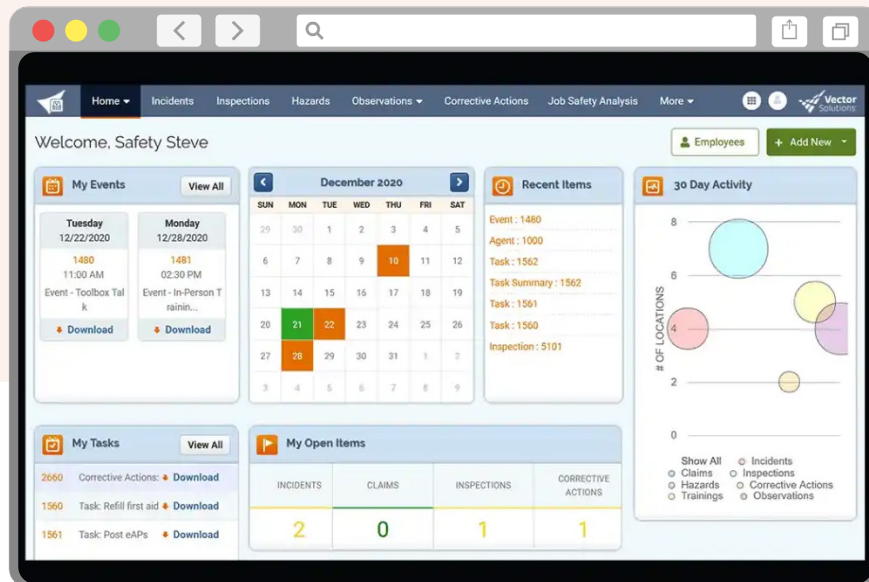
Home ▾ Incidents Inspections Hazards Observations ▾ Corrective Actions Job Safety Analysis More ▾

Vector Solutions

Welcome, Safety Steve

Employees

+ Add New

My Events

View All

Tuesday
12/22/2020
1480
11:00 AM
Event - Toolbox Talk

Download

Monday
12/28/2020
1481
02:30 PM
Event - In-Person Trainin...

Download

December 2020

| SUN | MON | TUE | WED | THU | FRI | SAT |
|---|---|---|---|---|---|---|
| 29 | 30 | 1 | 2 | 3 | 4 | 5 |
| 6 | 7 | 8 | 9 | 10 | 11 | 12 |
| 13 | 14 | 15 | 16 | 17 | 18 | 19 |
| 20 | 21 | 22 | 23 | 24 | 25 | 26 |
| 27 | 28 | 29 | 30 | 31 | 1 | 2 |
| 3 | 4 | 5 | 6 | 7 | 8 | 9 |

Recent Items

Event : 1480
Agent : 1000
Task : 1562
Task Summary : 1562
Task : 1561
Task : 1560
Inspection : 5101

30 Day Activity

8
6
4
2
0
# OF LOCATIONS

Show All
Incidents
Claims
Inspections
Hazards
Corrective Actions
Trainings
Observations

My Tasks

View All

2660 Corrective Actions: Download
1560 Task: Refill first aid Download
1561 Task: Post eAPs Download

My Open Items

| INCIDENTS | CLAIMS | INSPECTIONS | CORRECTIVE ACTIONS |
|---|---|---|---|
| 2 | 0 | 1 | 1 |